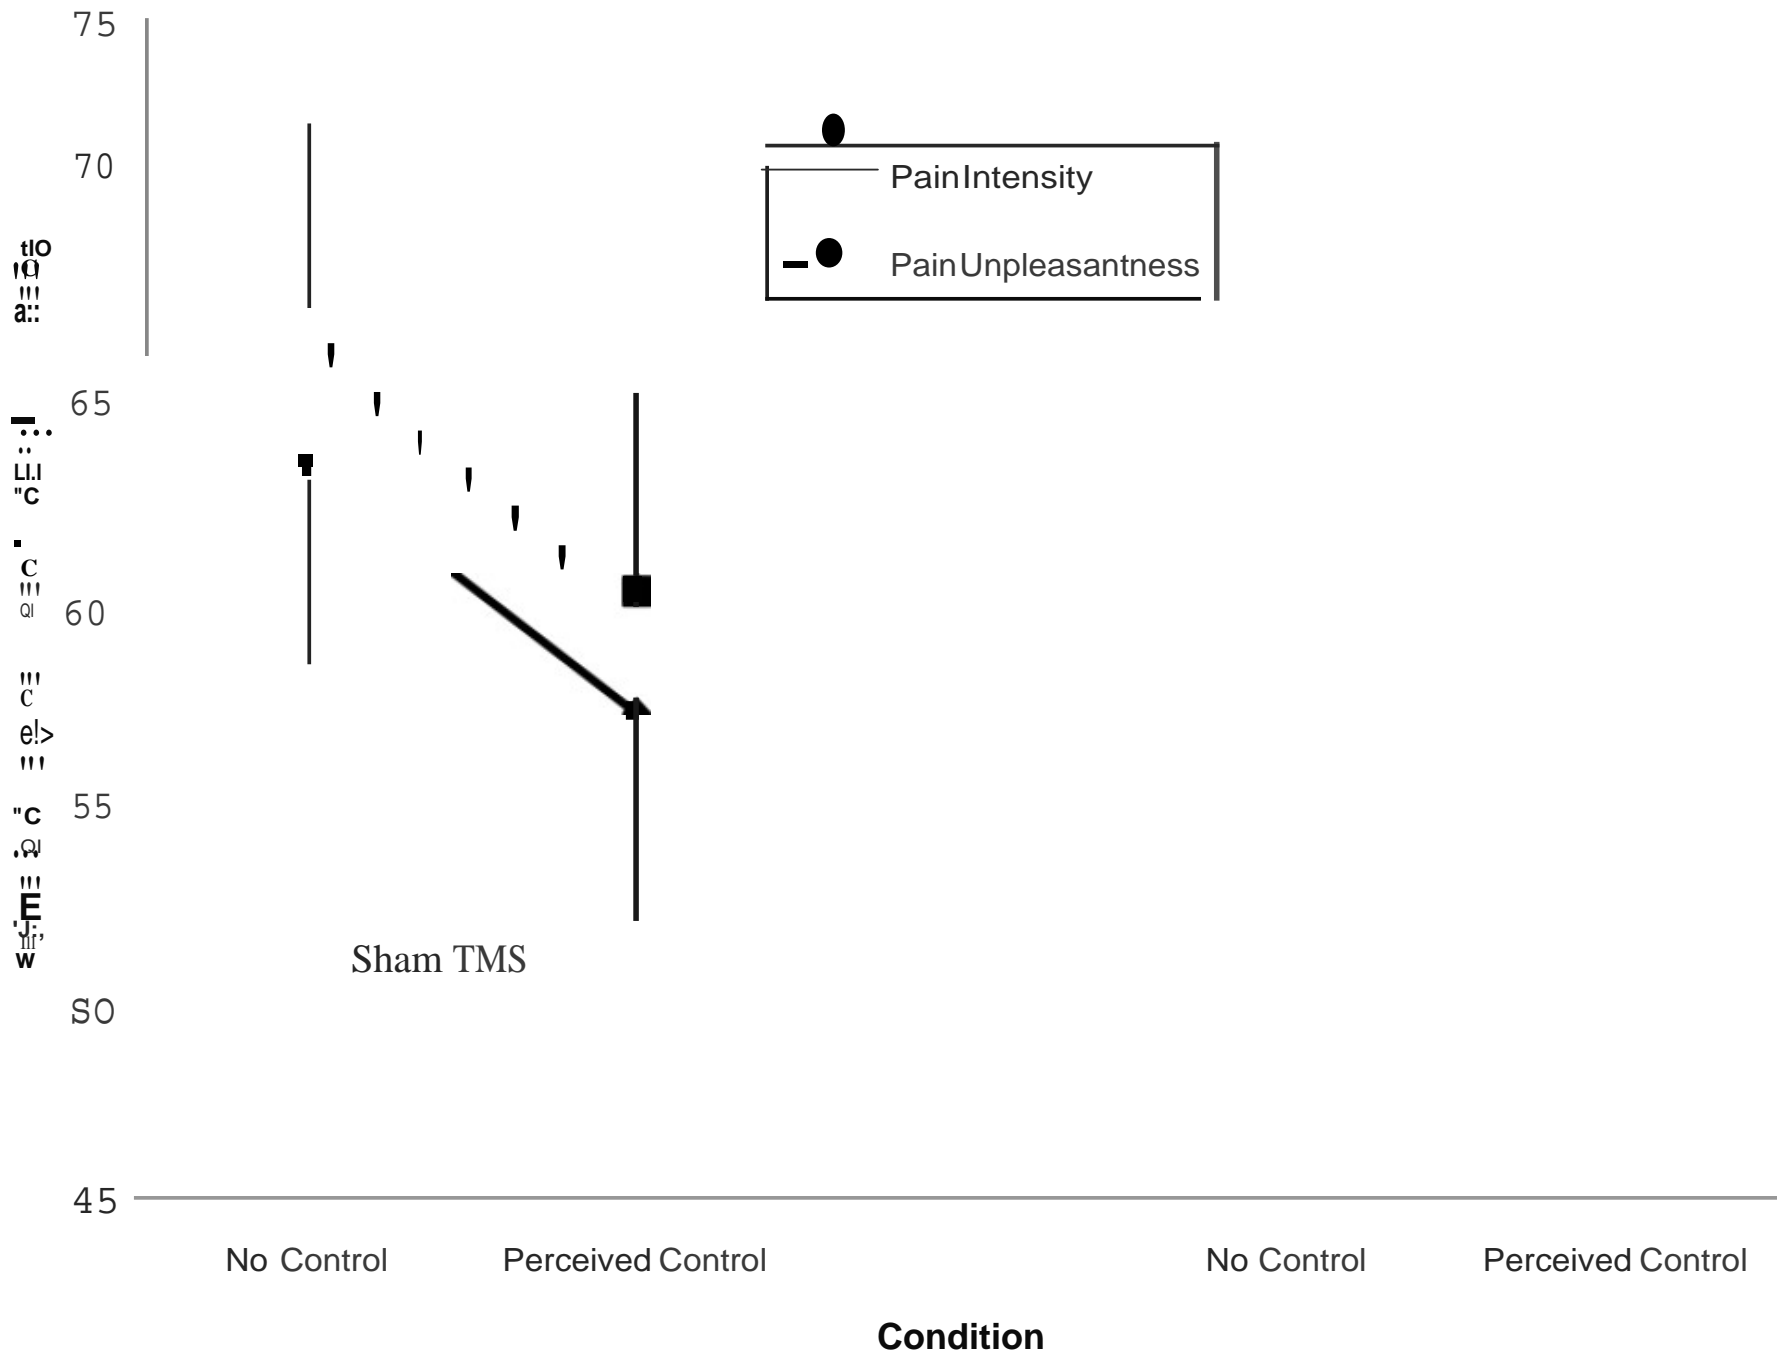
75

70

Pain Intensity

Pain Unpleasantness

tlO
'Cl
'''
a::

65

LI.I
"C

C
'''
QI

60

'''
C
e!>
'''

55

"C
QI
'''
E
'J:
w

Sham TMS

SO

45

No Control

Perceived Control

No Control

Perceived Control

Condition